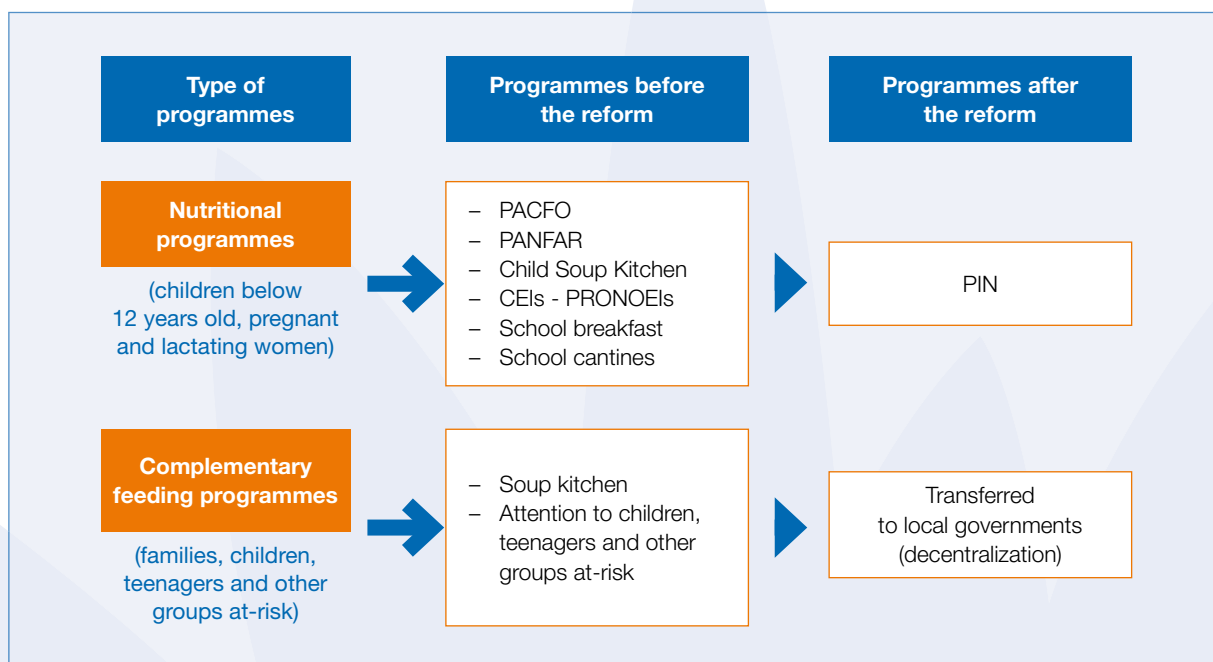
Type of programmes

Programmes before the reform

Programmes after the reform

Nutritional programmes

(children below 12 years old, pregnant and lactating women)

– PACFO
– PANFAR
– Child Soup Kitchen
– CEIs - PRONOEIs
– School breakfast
– School cantines

PIN

Complementary feeding programmes

(families, children, teenagers and other groups at-risk)

– Soup kitchen
– Attention to children, teenagers and other groups at-risk

Transferred to local governments (decentralization)